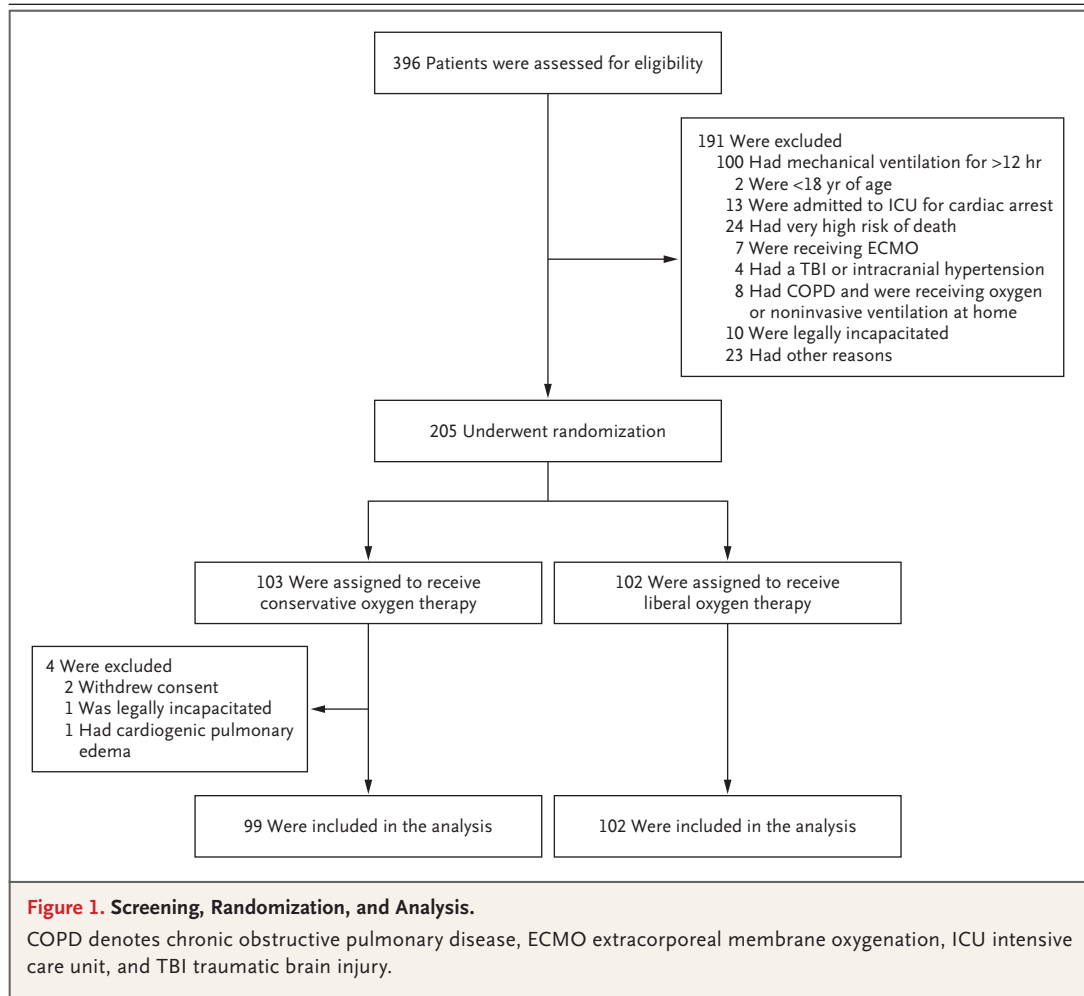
396 Patients were assessed for eligibility

191 Were excluded
100 Had mechanical ventilation for >12 hr
2 Were <18 yr of age
13 Were admitted to ICU for cardiac arrest
24 Had very high risk of death
7 Were receiving ECMO
4 Had a TBI or intracranial hypertension
8 Had COPD and were receiving oxygen or noninvasive ventilation at home
10 Were legally incapacitated
23 Had other reasons

205 Underwent randomization

103 Were assigned to receive conservative oxygen therapy

102 Were assigned to receive liberal oxygen therapy

4 Were excluded
2 Withdrew consent
1 Was legally incapacitated
1 Had cardiogenic pulmonary edema

99 Were included in the analysis

102 Were included in the analysis

Figure 1. Screening, Randomization, and Analysis.

COPD denotes chronic obstructive pulmonary disease, ECMO extracorporeal membrane oxygenation, ICU intensive care unit, and TBI traumatic brain injury.